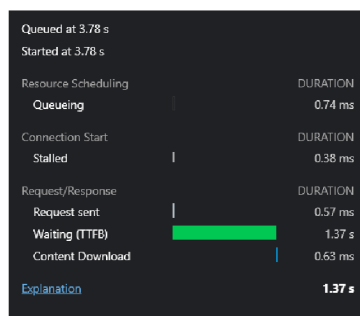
Queued at 3.78 s
Started at 3.78 s

| Resource Scheduling | DURATION |
|---|---|
| Queueing | 0.74 ms |

| Connection Start | DURATION |
|---|---|
| Stalled | 0.38 ms |

| Request/Response | DURATION |
|---|---|
| Request sent | 0.57 ms |
| Waiting (TTFB) | 1.37 s |
| Content Download | 0.63 ms |

Explanation 1.37 s